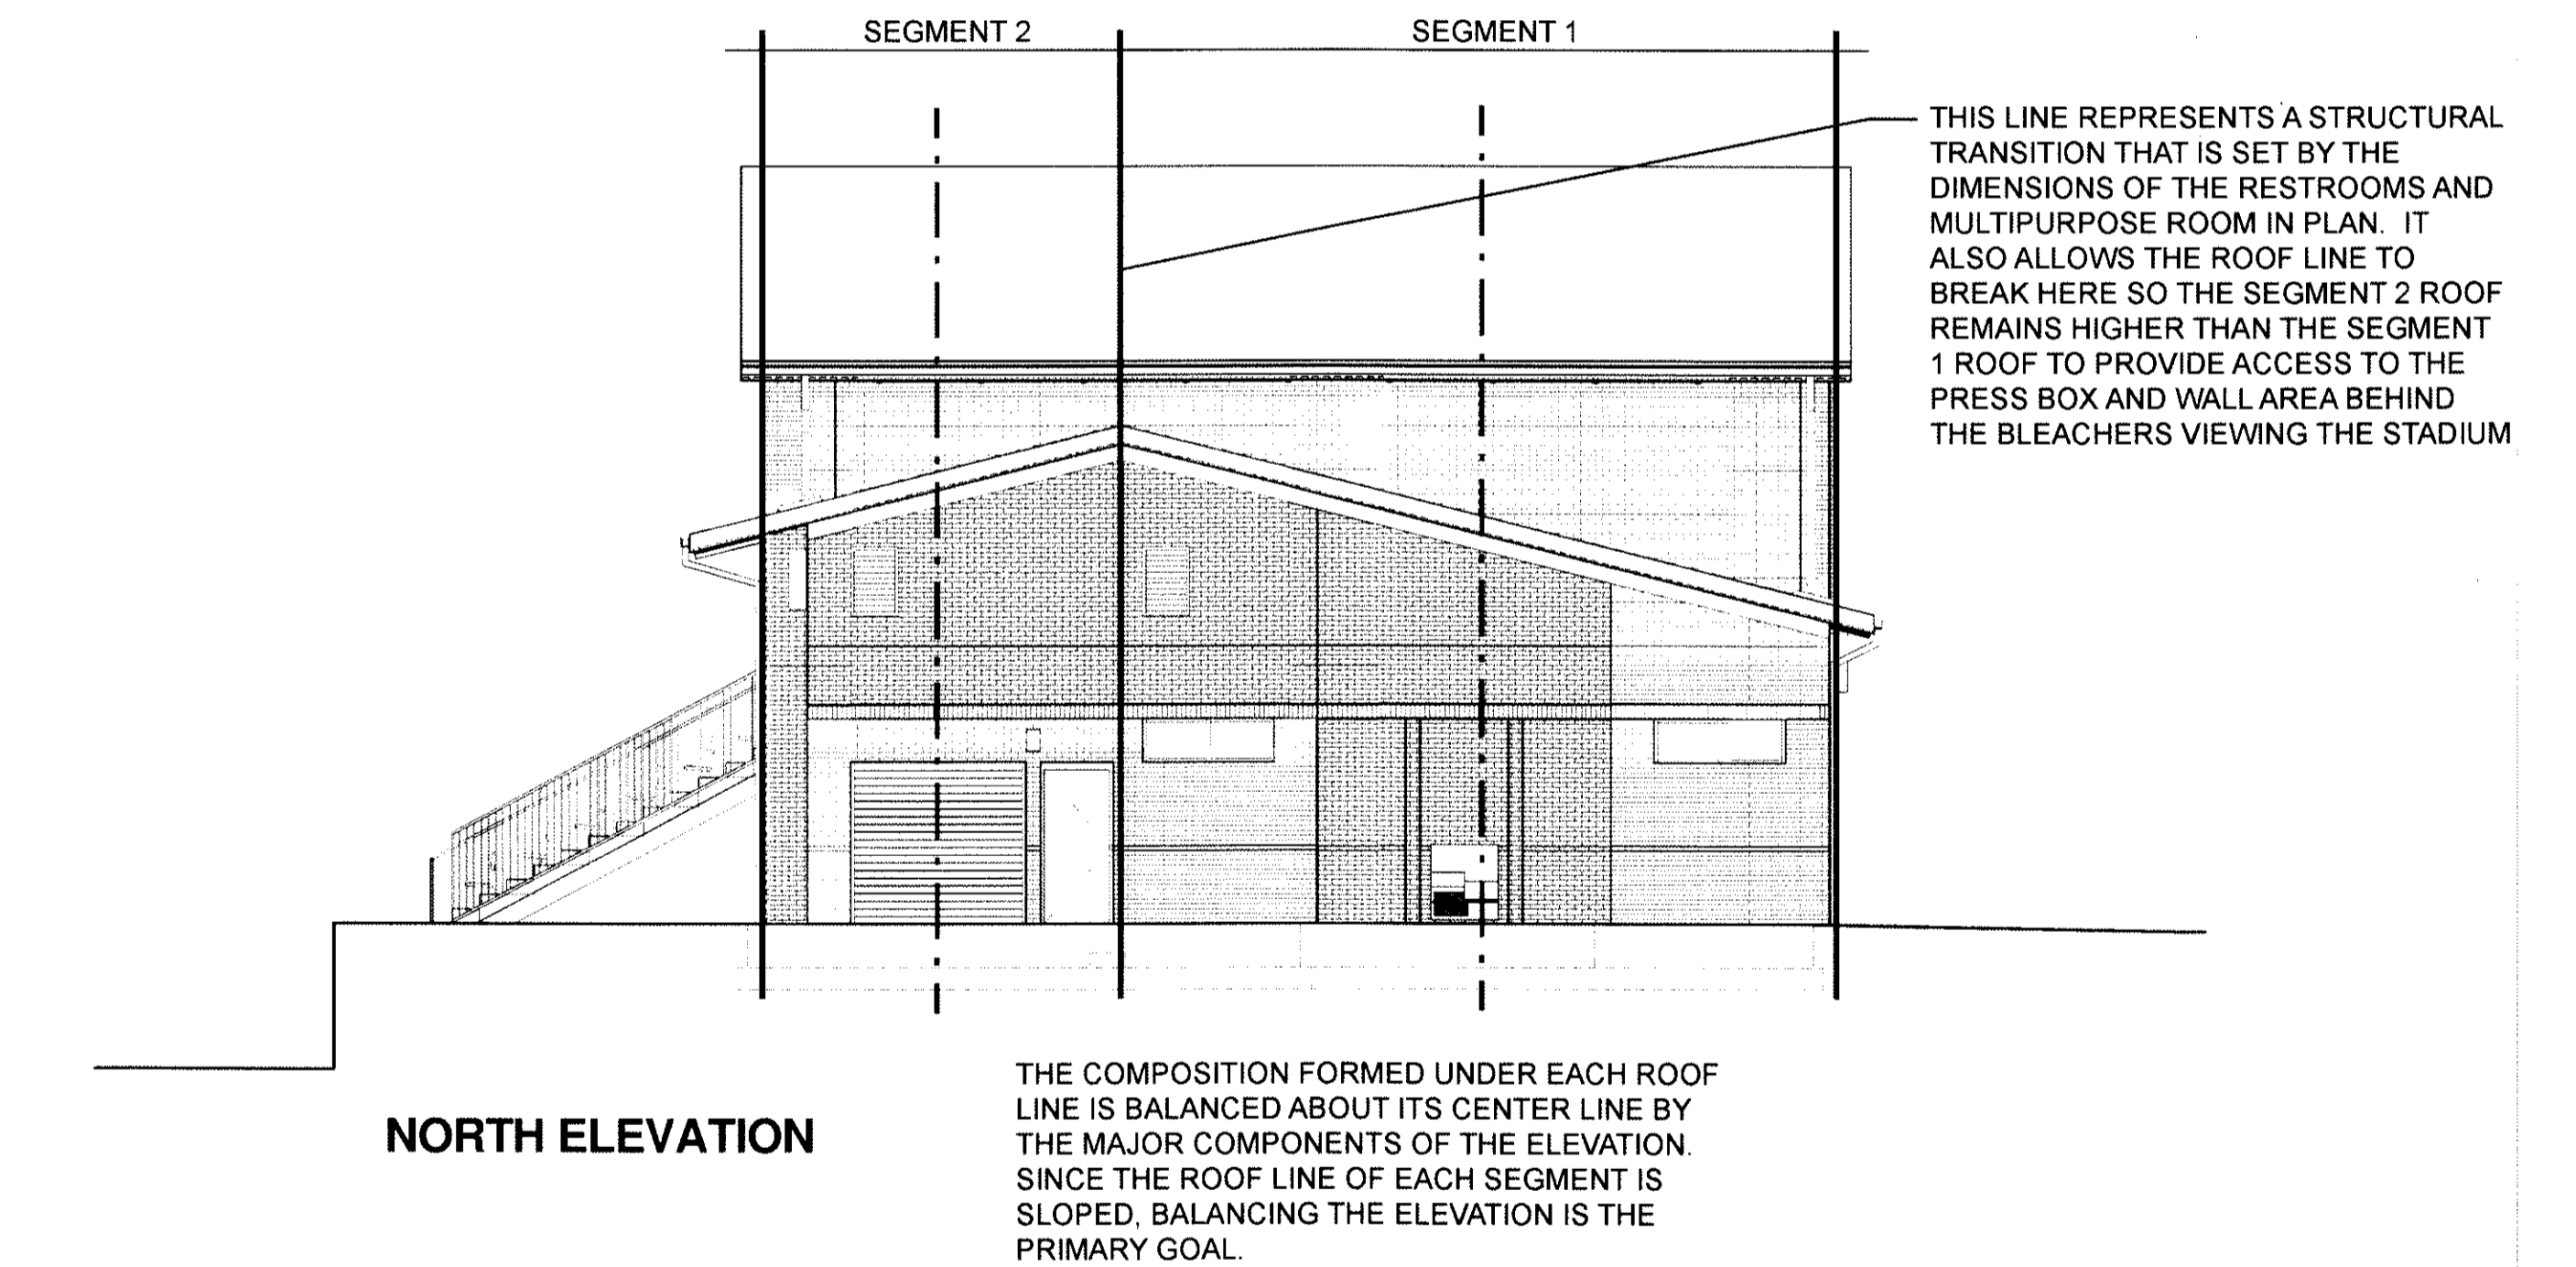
SEGMENT 2

SEGMENT 1

THIS LINE REPRESENTS A STRUCTURAL TRANSITION THAT IS SET BY THE DIMENSIONS OF THE RESTROOMS AND MULTIPURPOSE ROOM IN PLAN. IT ALSO ALLOWS THE ROOF LINE TO BREAK HERE SO THE SEGMENT 2 ROOF REMAINS HIGHER THAN THE SEGMENT 1 ROOF TO PROVIDE ACCESS TO THE PRESS BOX AND WALL AREA BEHIND THE BLEACHERS VIEWING THE STADIUM

NORTH ELEVATION

THE COMPOSITION FORMED UNDER EACH ROOF LINE IS BALANCED ABOUT ITS CENTER LINE BY THE MAJOR COMPONENTS OF THE ELEVATION. SINCE THE ROOF LINE OF EACH SEGMENT IS SLOPED, BALANCING THE ELEVATION IS THE PRIMARY GOAL.